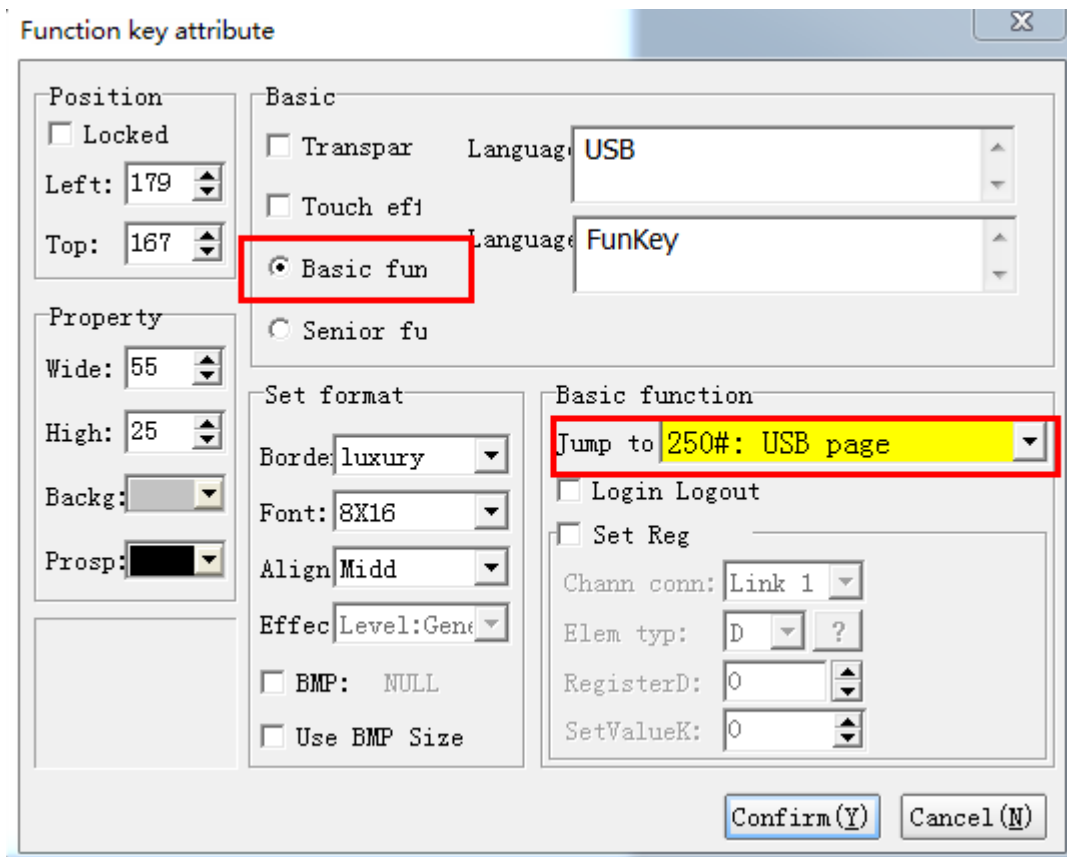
Function key attribute

Position
Locked
Left: 179
Top: 167

Property
Wide: 55
High: 25
Backg:
Prosp:

Basic
Transpar
Touch eff
Basic fun
Senior fu
Languag USB
Languag FunKey

Set format
Borde luxury
Font: 8X16
Align Midd
Effec Level:Gene
BMP: NULL
Use BMP Size

Basic function
Jump to 250#: USB page
Login Logout
Set Reg
Chann conn: Link 1
Elem typ: D ?
RegisterD: 0
SetValueK: 0

Confirm(Y) Cancel(N)